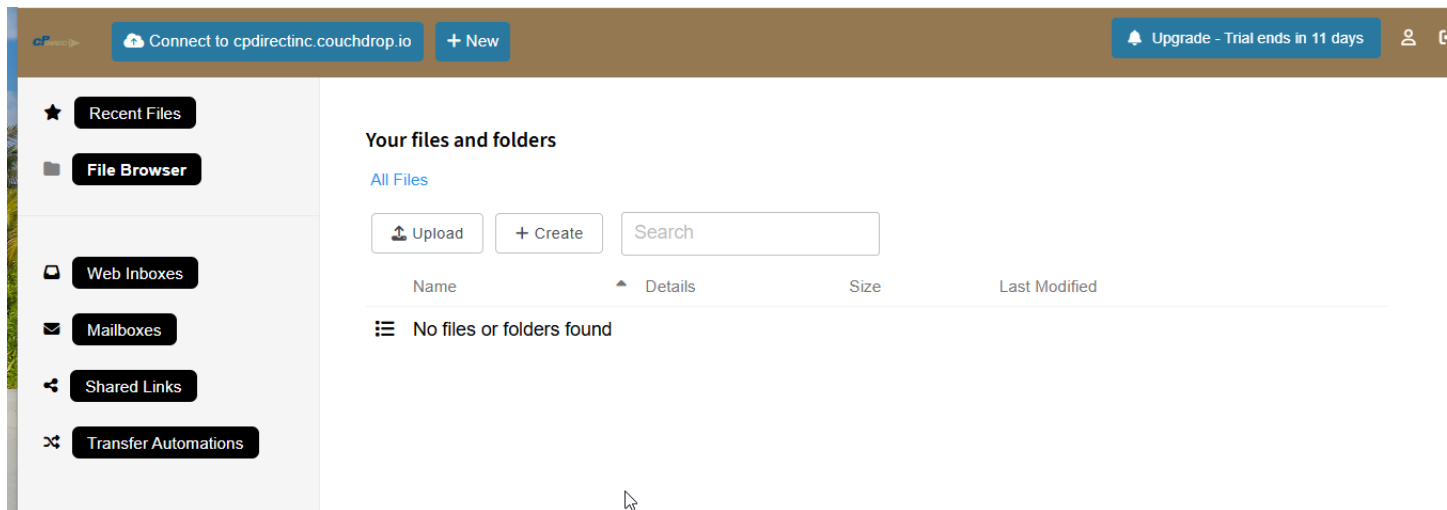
Connect to cpdirectinc.couchdrop.io

+ New

Upgrade - Trial ends in 11 days

Recent Files

File Browser

Web Inboxes

Mailboxes

Shared Links

Transfer Automations

Your files and folders

All Files

Upload

+ Create

Search

| Name | Details | Size | Last Modified |
|---|---|---|---|
| No files or folders found | | | |